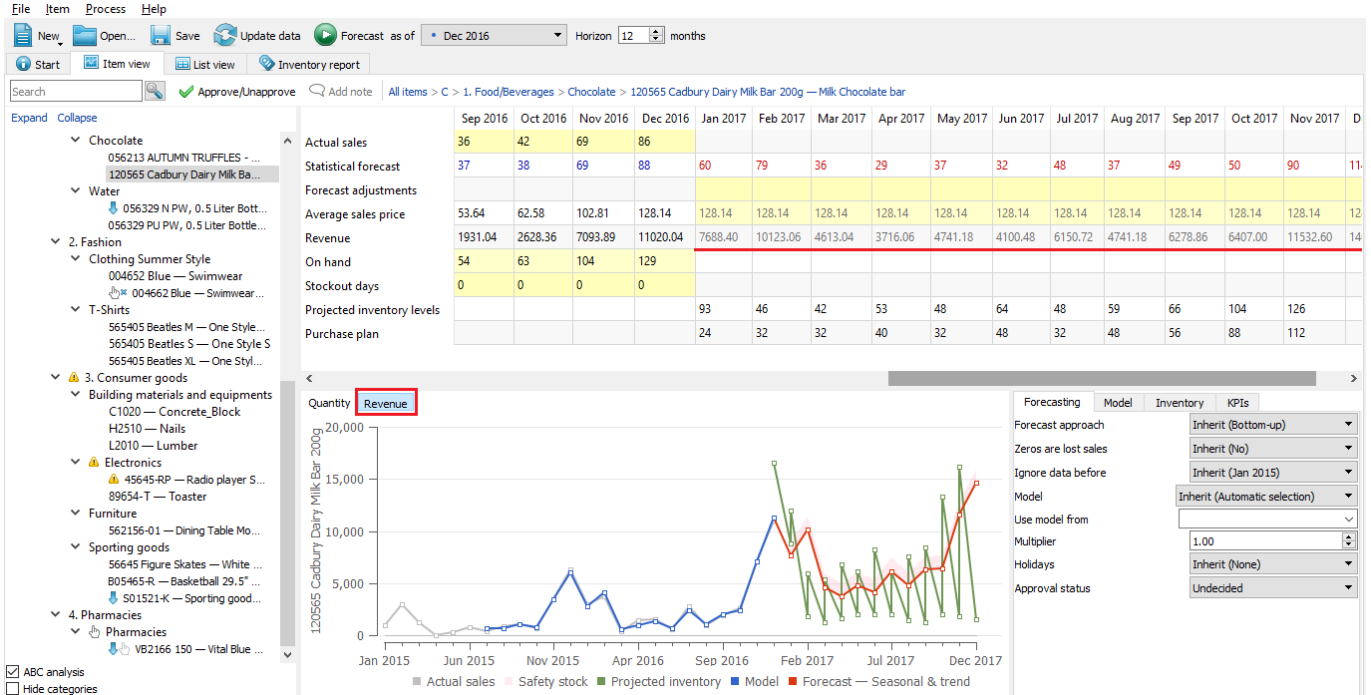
File Item Process Help

New Open... Save Update data Forecast as of Dec 2016 Horizon 12 months

Start Item view List view Inventory report

Search Approve/Unapprove Add note All items > C > 1. Food/Beverages > Chocolate > 120565 Cadbury Dairy Milk Bar 200g — Milk Chocolate bar

Expand Collapse

Chocolate
056213 AUTUMN TRUFFLES - ...
120565 Cadbury Dairy Milk Ba...
Water
056329 N PW, 0.5 Liter Bott...
056329 PU PW, 0.5 Liter Bottle...
2. Fashion
Clothing Summer Style
004652 Blue — Swimwear
004662 Blue — Swimwear...
T-Shirts
565405 Beatles M — One Style...
565405 Beatles S — One Style S
565405 Beatles XL — One Styl...
3. Consumer goods
Building materials and equipments
C1020 — Concrete_Block
H2510 — Nails
L2010 — Lumber
Electronics
45645-RP — Radio player S...
89654-T — Toaster
Furniture
562156-01 — Dining Table Mo...
Sporting goods
56645 Figure Skates — White ...
B05465-R — Basketball 29.5" ...
S01521-K — Sporting good...
4. Pharmacies
Pharmacies
VB2166 150 — Vital Blue ...

ABC analysis
Hide categories

| | Sep 2016 | Oct 2016 | Nov 2016 | Dec 2016 | Jan 2017 | Feb 2017 | Mar 2017 | Apr 2017 | May 2017 | Jun 2017 | Jul 2017 | Aug 2017 | Sep 2017 | Oct 2017 | Nov 2017 | D |
|---|---|---|---|---|---|---|---|---|---|---|---|---|---|---|---|---|
| Actual sales | 36 | 42 | 69 | 86 | | | | | | | | | | | | |
| Statistical forecast | 37 | 38 | 69 | 88 | 60 | 79 | 36 | 29 | 37 | 32 | 48 | 37 | 49 | 50 | 90 | 11 |
| Forecast adjustments | | | | | | | | | | | | | | | | |
| Average sales price | 53.64 | 62.58 | 102.81 | 128.14 | 128.14 | 128.14 | 128.14 | 128.14 | 128.14 | 128.14 | 128.14 | 128.14 | 128.14 | 128.14 | 128.14 | 12 |
| Revenue | 1931.04 | 2628.36 | 7093.89 | 11020.04 | 7688.40 | 10123.06 | 4613.04 | 3716.06 | 4741.18 | 4100.48 | 6150.72 | 4741.18 | 6278.86 | 6407.00 | 11532.60 | 14 |
| On hand | 54 | 63 | 104 | 129 | | | | | | | | | | | | |
| Stockout days | 0 | 0 | 0 | 0 | | | | | | | | | | | | |
| Projected inventory levels | | | | | 93 | 46 | 42 | 53 | 48 | 64 | 48 | 59 | 66 | 104 | 126 | |
| Purchase plan | | | | | 24 | 32 | 32 | 40 | 32 | 48 | 32 | 48 | 56 | 88 | 112 | |

Quantity Revenue

120565 Cadbury Dairy Milk Bar 200g
20,000
15,000
10,000
5,000
0
Jan 2015 Jun 2015 Nov 2015 Apr 2016 Sep 2016 Feb 2017 Jul 2017 Dec 2017
Actual sales Safety stock Projected inventory Model Forecast — Seasonal & trend

Forecasting Model Inventory KPIs
Forecast approach Inherit (Bottom-up)
Zeros are lost sales Inherit (No)
Ignore data before Inherit (Jan 2015)
Model Inherit (Automatic selection)
Use model from
Multiplier 1.00
Holidays Inherit (None)
Approval status Undecided